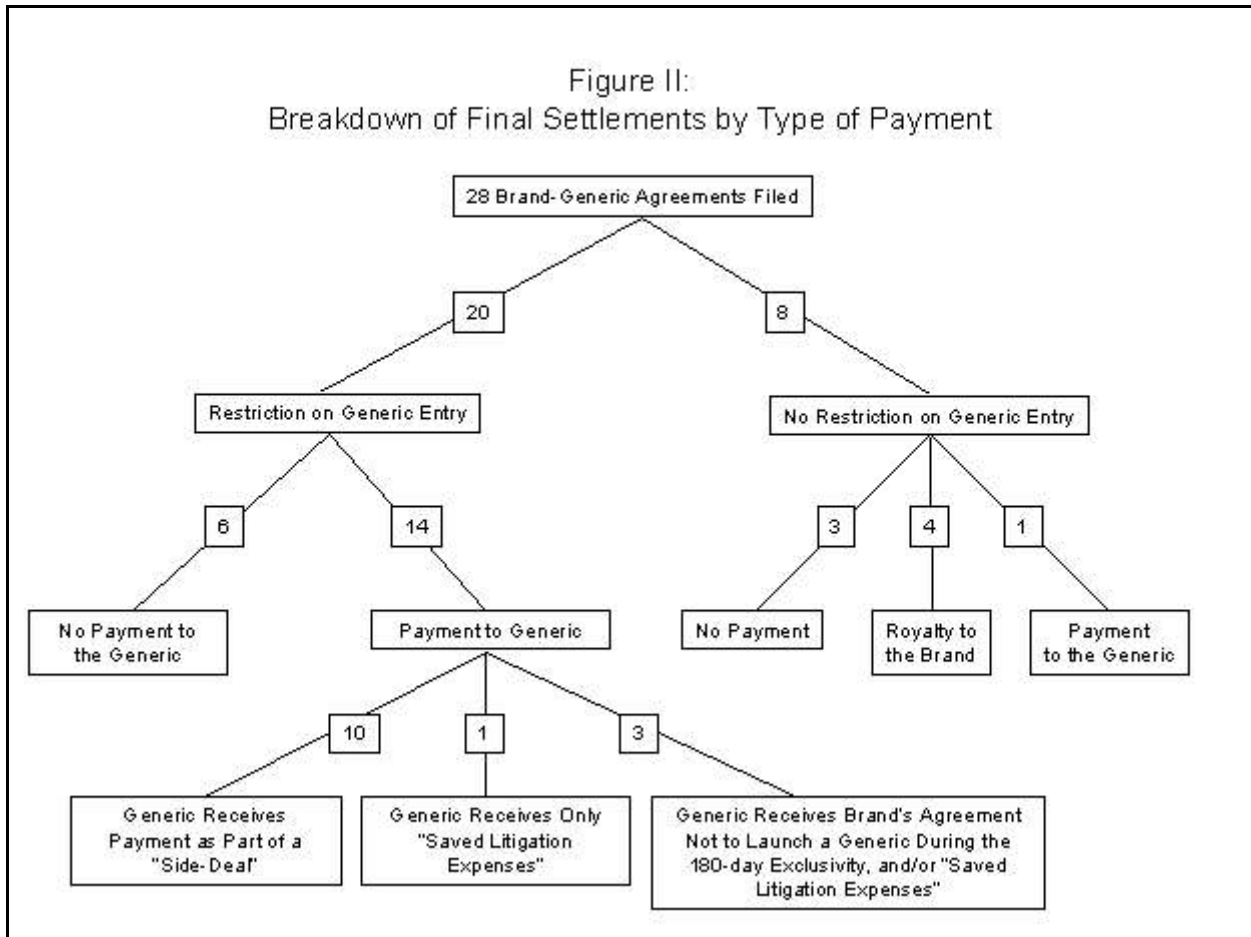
Figure II:
Breakdown of Final Settlements by Type of Payment

28 Brand-Generic Agreements Filed

20

8

Restriction on Generic Entry

No Restriction on Generic Entry

6

14

3

4

1

No Payment to the Generic

Payment to Generic

No Payment

Royalty to the Brand

Payment to the Generic

10

1

3

Generic Receives Payment as Part of a "Side-Deal"

Generic Receives Only "Saved Litigation Expenses"

Generic Receives Brand's Agreement Not to Launch a Generic During the 180-day Exclusivity, and/or "Saved Litigation Expenses"